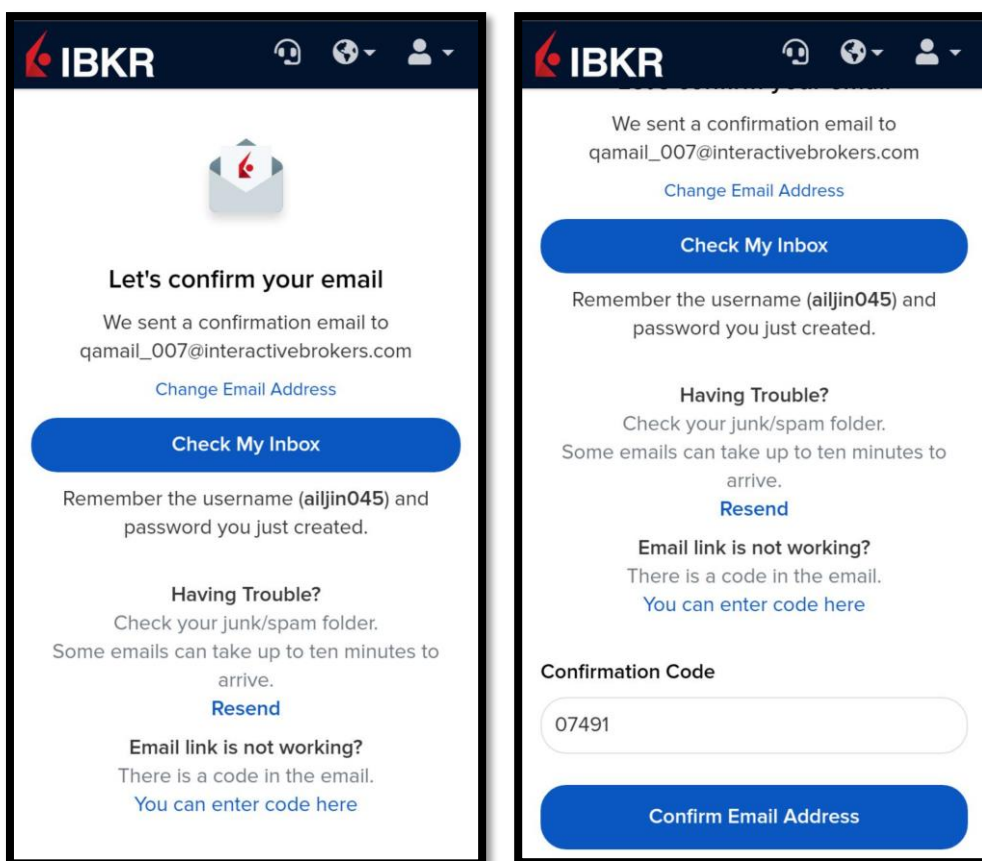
IBKR

Let's confirm your email

We sent a confirmation email to qamail_007@interactivebrokers.com

Change Email Address

Check My Inbox

Remember the username (ailjin045) and password you just created.

Having Trouble?
Check your junk/spam folder.
Some emails can take up to ten minutes to arrive.
Resend

Email link is not working?
There is a code in the email.
You can enter code here

IBKR

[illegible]

We sent a confirmation email to qamail_007@interactivebrokers.com

Change Email Address

Check My Inbox

Remember the username (ailjin045) and password you just created.

Having Trouble?
Check your junk/spam folder.
Some emails can take up to ten minutes to arrive.
Resend

Email link is not working?
There is a code in the email.
You can enter code here

Confirmation Code

07491

Confirm Email Address